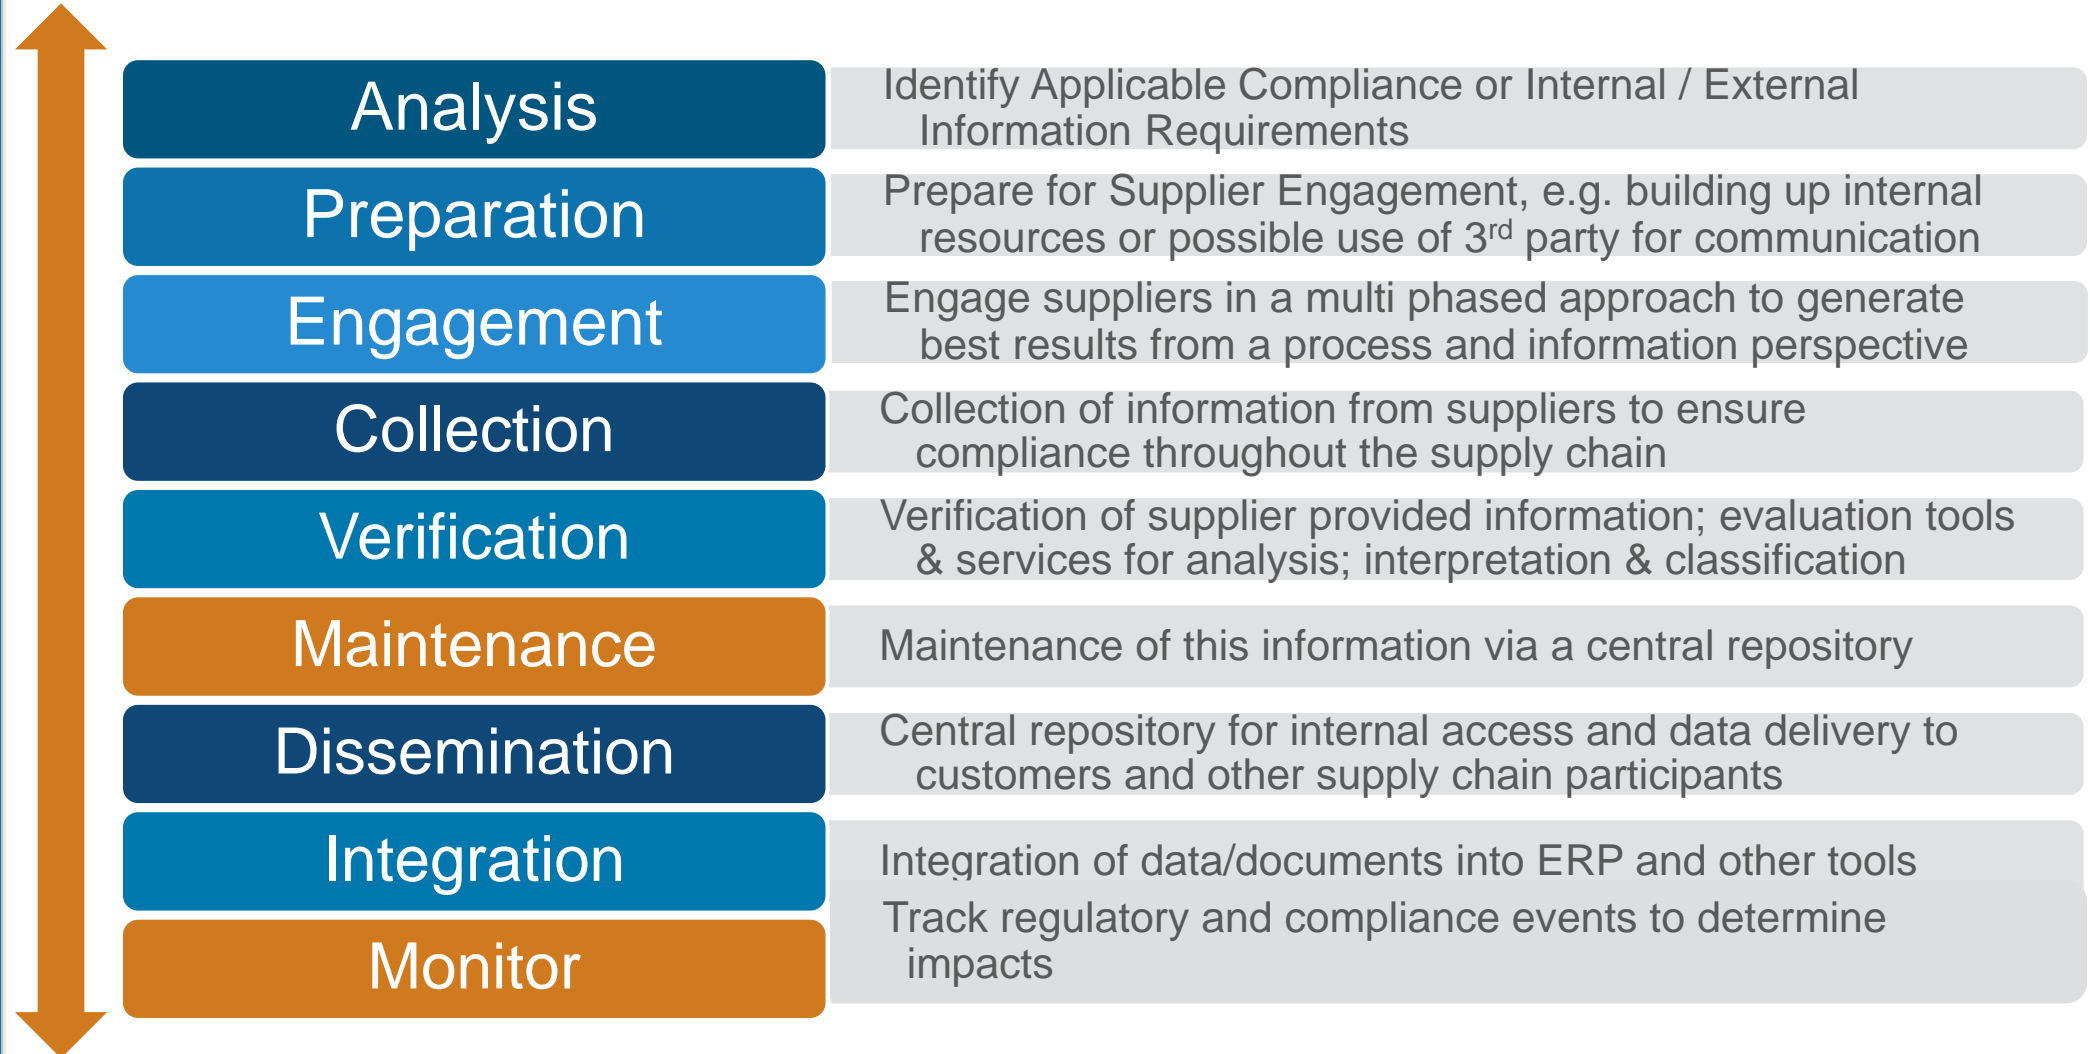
Analysis

Identify Applicable Compliance or Internal / External Information Requirements

Preparation

Prepare for Supplier Engagement, e.g. building up internal resources or possible use of 3$^{rd}$ party for communication

Engagement

Engage suppliers in a multi phased approach to generate best results from a process and information perspective

Collection

Collection of information from suppliers to ensure compliance throughout the supply chain

Verification

Verification of supplier provided information; evaluation tools & services for analysis; interpretation & classification

Maintenance

Maintenance of this information via a central repository

Dissemination

Central repository for internal access and data delivery to customers and other supply chain participants

Integration

Integration of data/documents into ERP and other tools

Monitor

Track regulatory and compliance events to determine impacts